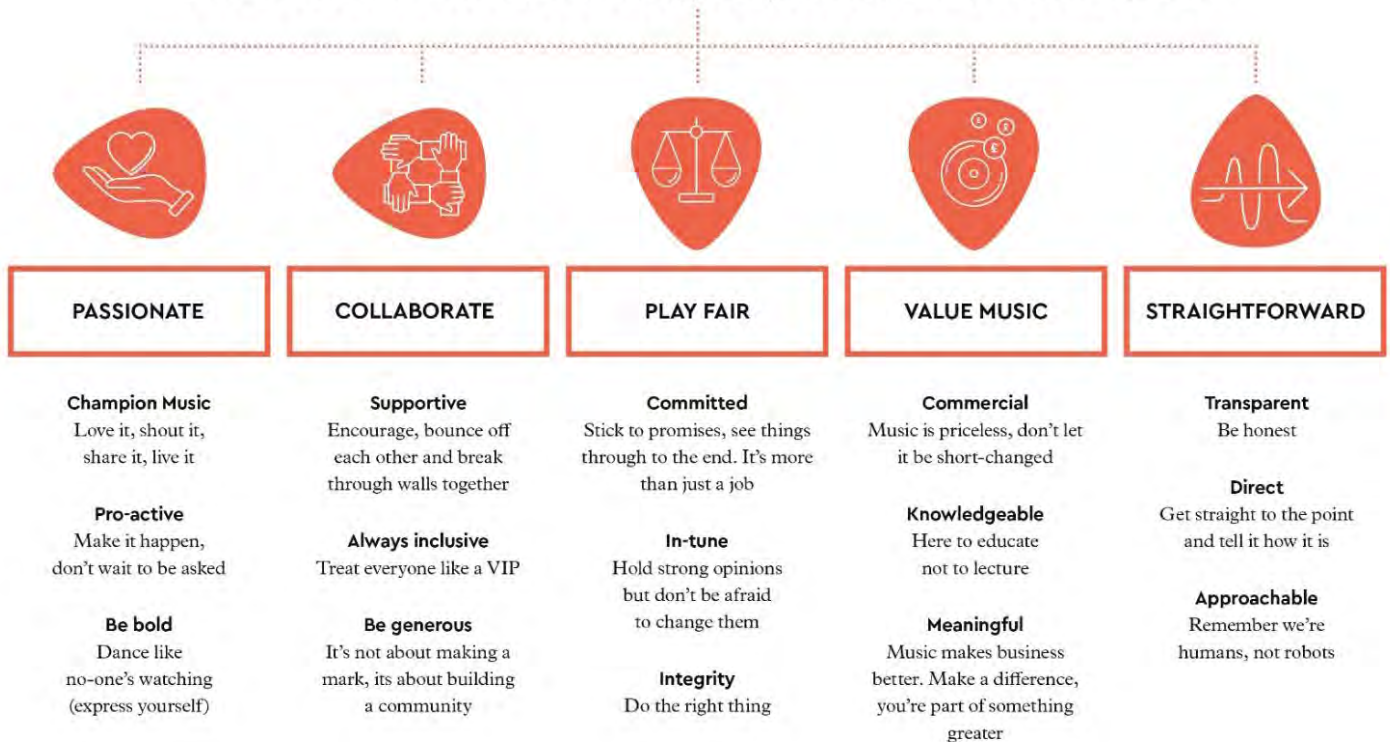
PASSIONATE

Champion Music
Love it, shout it, share it, live it

Pro-active
Make it happen, don't wait to be asked

Be bold
Dance like no-one's watching (express yourself)

COLLABORATE

Supportive
Encourage, bounce off each other and break through walls together

Always inclusive
Treat everyone like a VIP

Be generous
It's not about making a mark, its about building a community

PLAY FAIR

Committed
Stick to promises, see things through to the end. It's more than just a job

In-tune
Hold strong opinions but don't be afraid to change them

Integrity
Do the right thing

VALUE MUSIC

Commercial
Music is priceless, don't let it be short-changed

Knowledgeable
Here to educate not to lecture

Meaningful
Music makes business better. Make a difference, you're part of something greater

STRAIGHTFORWARD

Transparent
Be honest

Direct
Get straight to the point and tell it how it is

Approachable
Remember we're humans, not robots